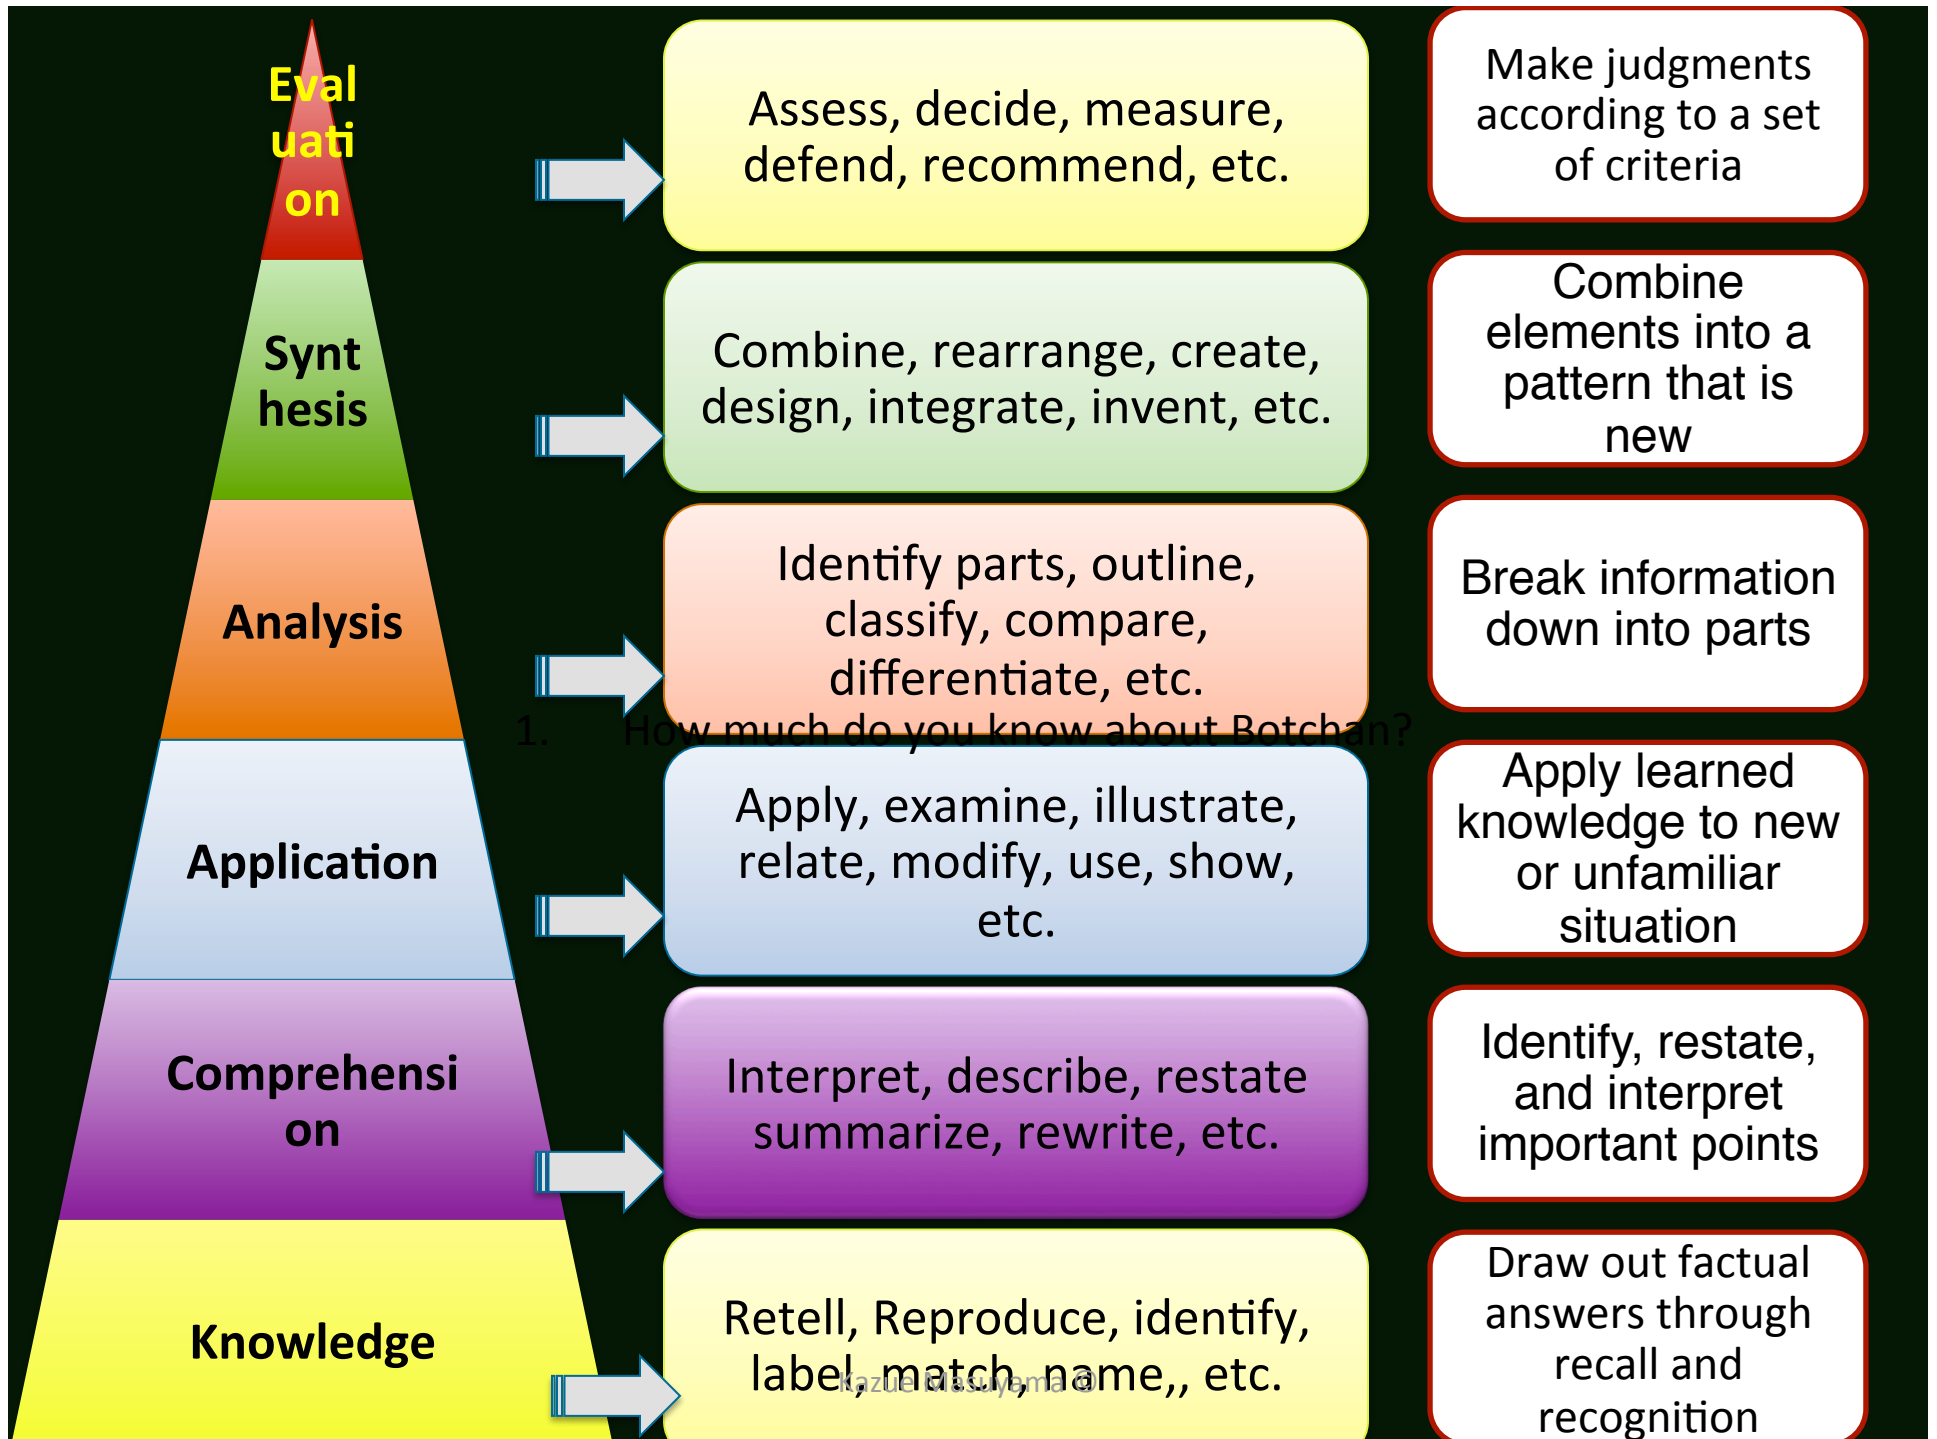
Evaluation

Assess, decide, measure, defend, recommend, etc.

Make judgments according to a set of criteria

Synthesis

Combine, rearrange, create, design, integrate, invent, etc.

Combine elements into a pattern that is new

Analysis

Identify parts, outline, classify, compare, differentiate, etc.

Break information down into parts

1. How much do you know about Botchan?

Application

Apply, examine, illustrate, relate, modify, use, show, etc.

Apply learned knowledge to new or unfamiliar situation

Comprehension

Interpret, describe, restate summarize, rewrite, etc.

Identify, restate, and interpret important points

Knowledge

Retell, Reproduce, identify, label, match, name,, etc.

Kazue Masuyama ©

Draw out factual answers through recall and recognition